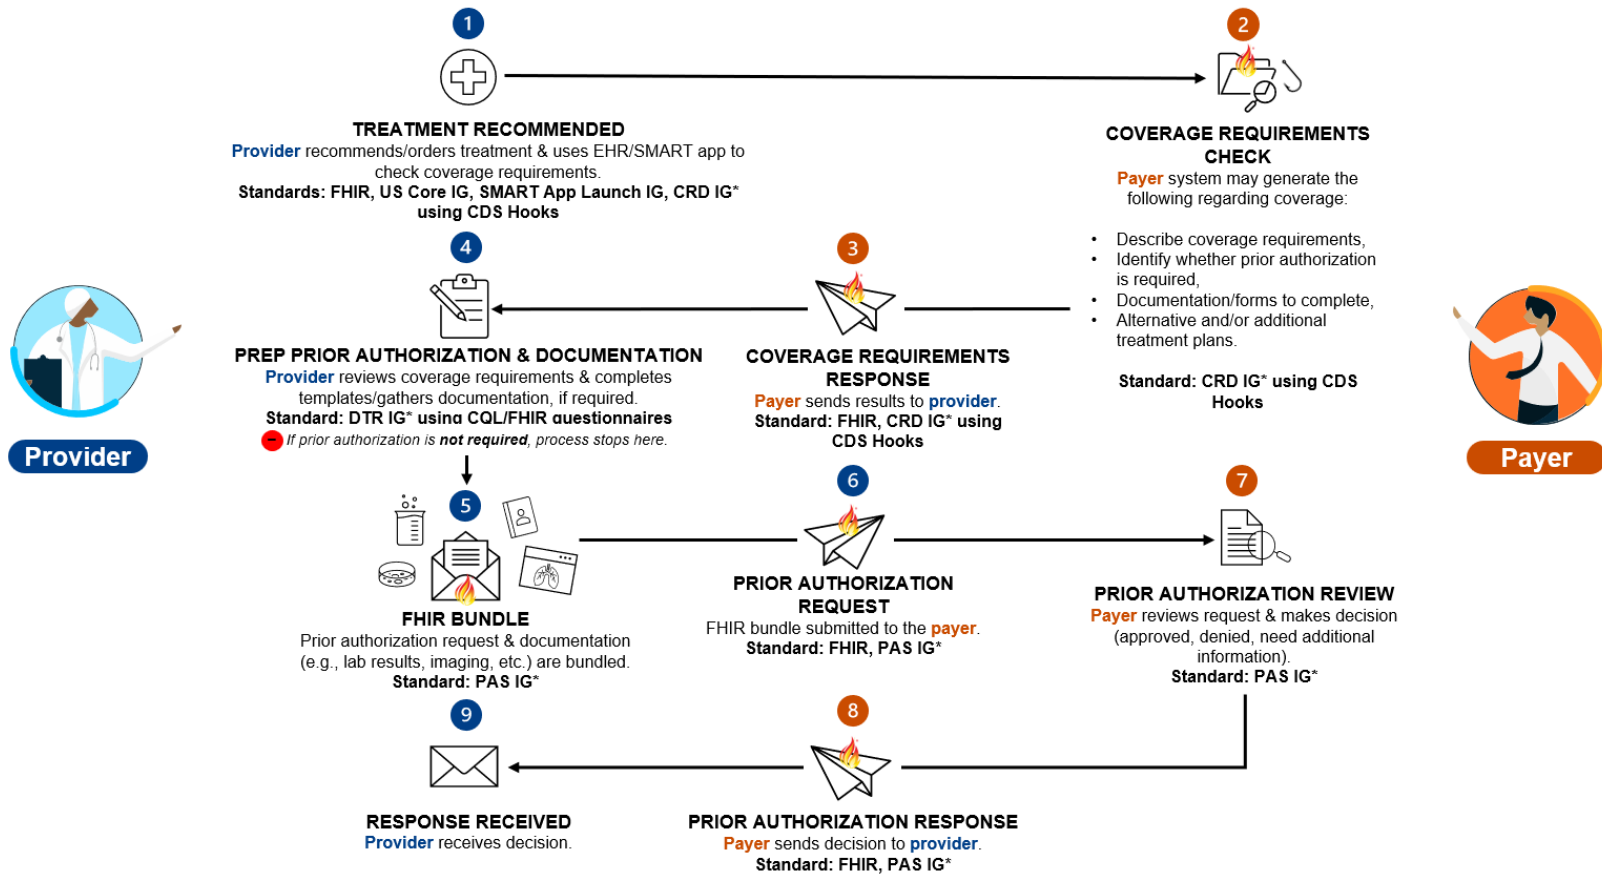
1

TREATMENT RECOMMENDED
Provider recommends/orders treatment & uses EHR/SMART app to check coverage requirements.
Standards: FHIR, US Core IG, SMART App Launch IG, CRD IG* using CDS Hooks

2

COVERAGE REQUIREMENTS CHECK
Payer system may generate the following regarding coverage:

- Describe coverage requirements,
- Identify whether prior authorization is required,
- Documentation/forms to complete,
- Alternative and/or additional treatment plans.

Standard: CRD IG* using CDS Hooks

Provider

Payer

4

PREP PRIOR AUTHORIZATION & DOCUMENTATION
Provider reviews coverage requirements & completes templates/gathers documentation, if required.
Standard: DTR IG* using CQL/FHIR questionnaires
If prior authorization is not required, process stops here.

3

COVERAGE REQUIREMENTS RESPONSE
Payer sends results to provider.
Standard: FHIR, CRD IG* using CDS Hooks

5

FHIR BUNDLE
Prior authorization request & documentation (e.g., lab results, imaging, etc.) are bundled.
Standard: PAS IG*

6

PRIOR AUTHORIZATION REQUEST
FHIR bundle submitted to the payer.
Standard: FHIR, PAS IG*

7

PRIOR AUTHORIZATION REVIEW
Payer reviews request & makes decision (approved, denied, need additional information).
Standard: PAS IG*

9

RESPONSE RECEIVED
Provider receives decision.

8

PRIOR AUTHORIZATION RESPONSE
Payer sends decision to provider.
Standard: FHIR, PAS IG*